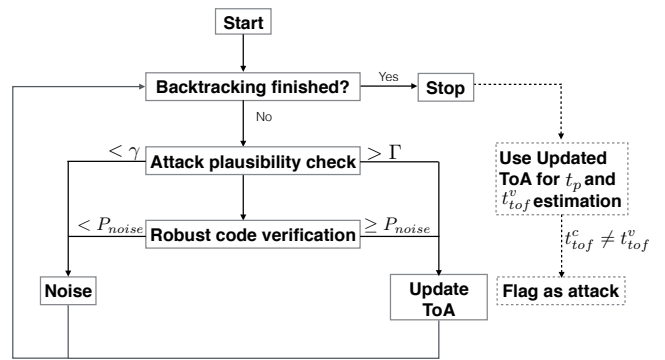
Start

Backtracking finished?

Yes

Stop

No

$< \gamma$

Attack plausibility check

$> \Gamma$

Use Updated ToA for $t_p$ and $t_{tof}^v$ estimation

$< P_{noise}$

Robust code verification

$\geq P_{noise}$

$t_{tof}^c \neq t_{tof}^v$

Noise

Update ToA

Flag as attack